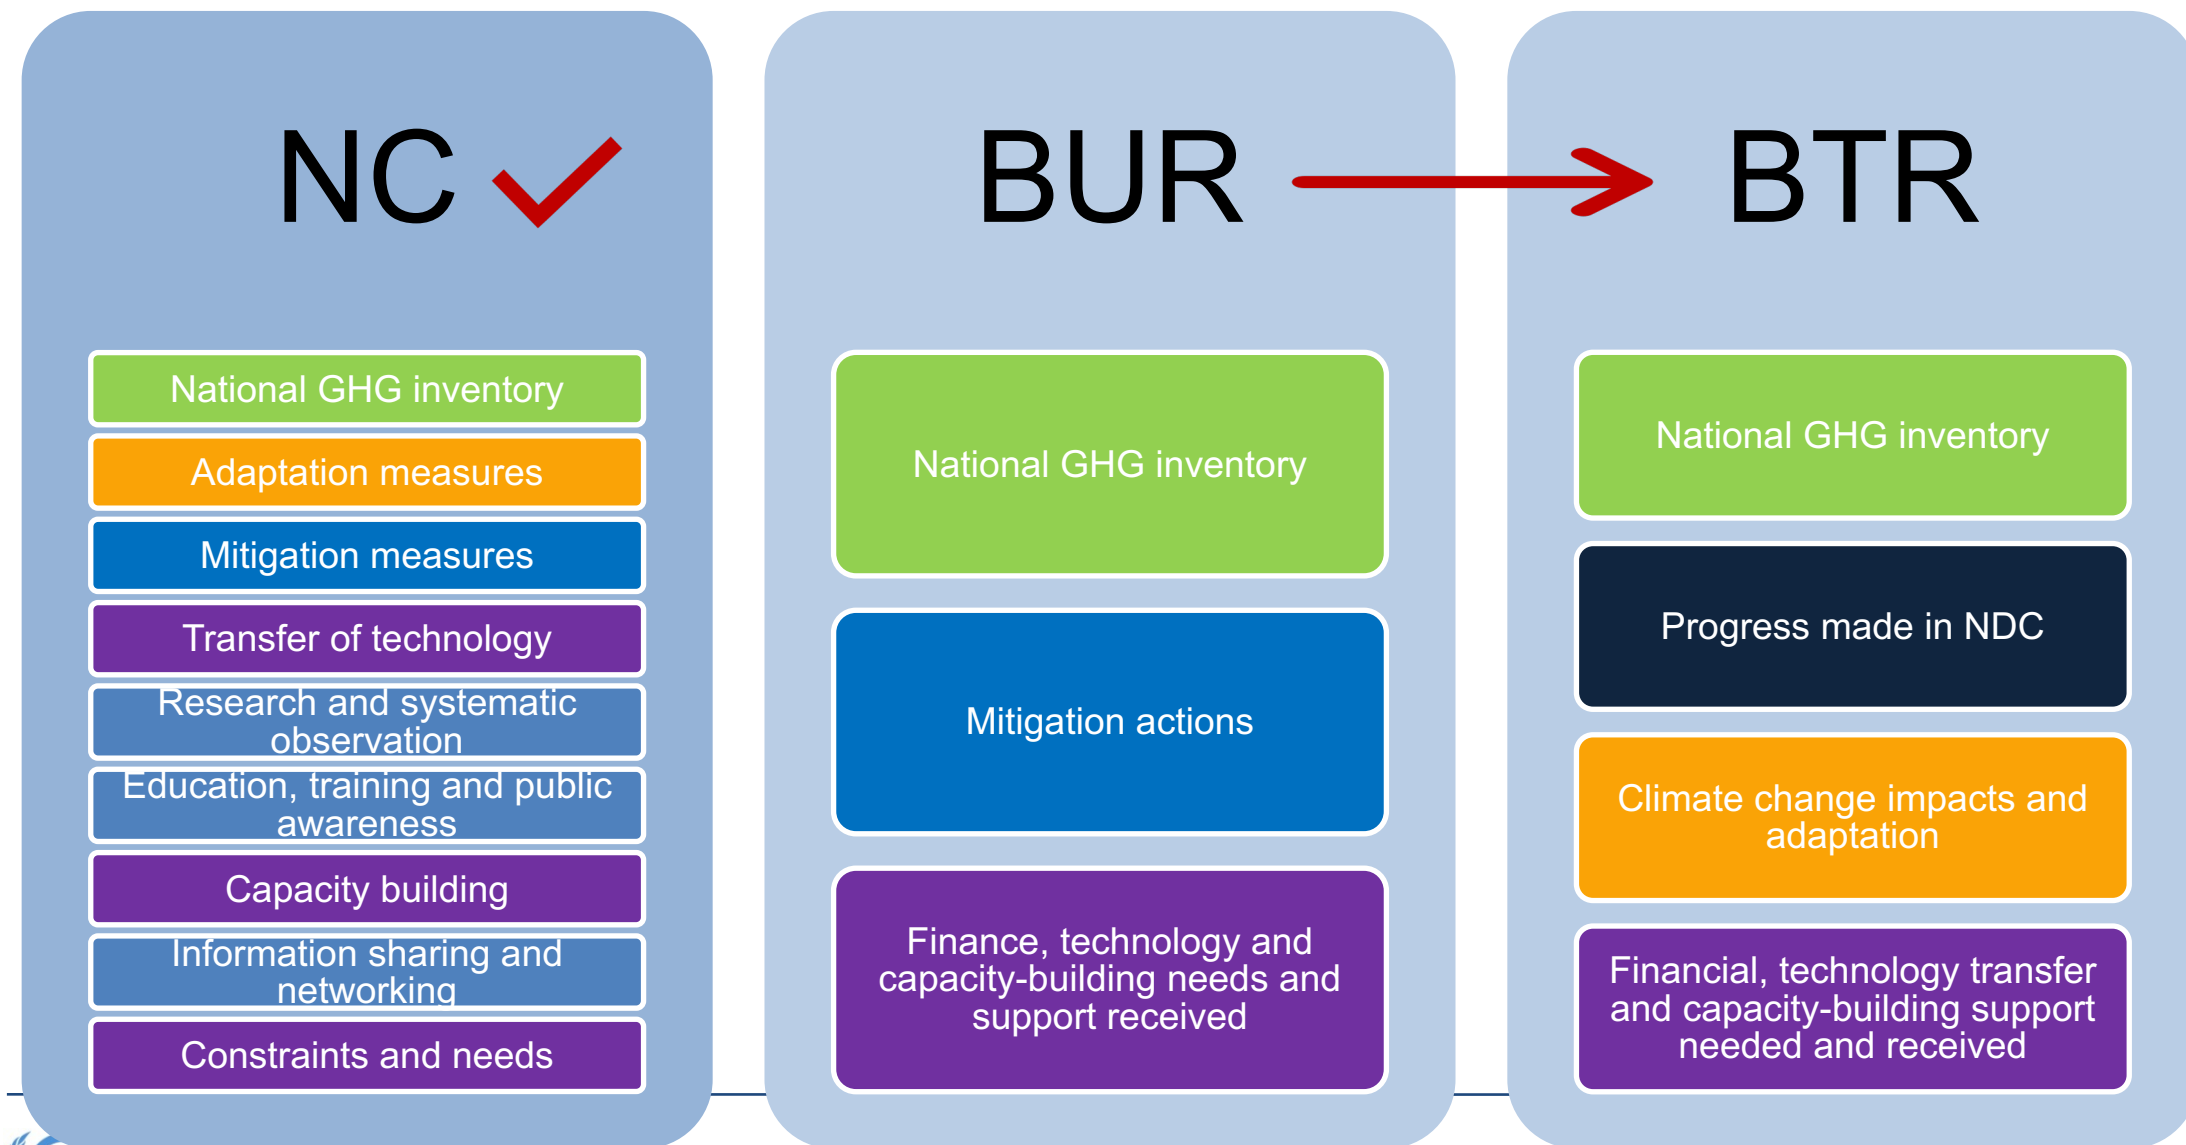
NC

National GHG inventory

Adaptation measures

Mitigation measures

Transfer of technology

Research and systematic observation

Education, training and public awareness

Capacity building

Information sharing and networking

Constraints and needs

BUR

National GHG inventory

Mitigation actions

Finance, technology and capacity-building needs and support received

BTR

National GHG inventory

Progress made in NDC

Climate change impacts and adaptation

Financial, technology transfer and capacity-building support needed and received